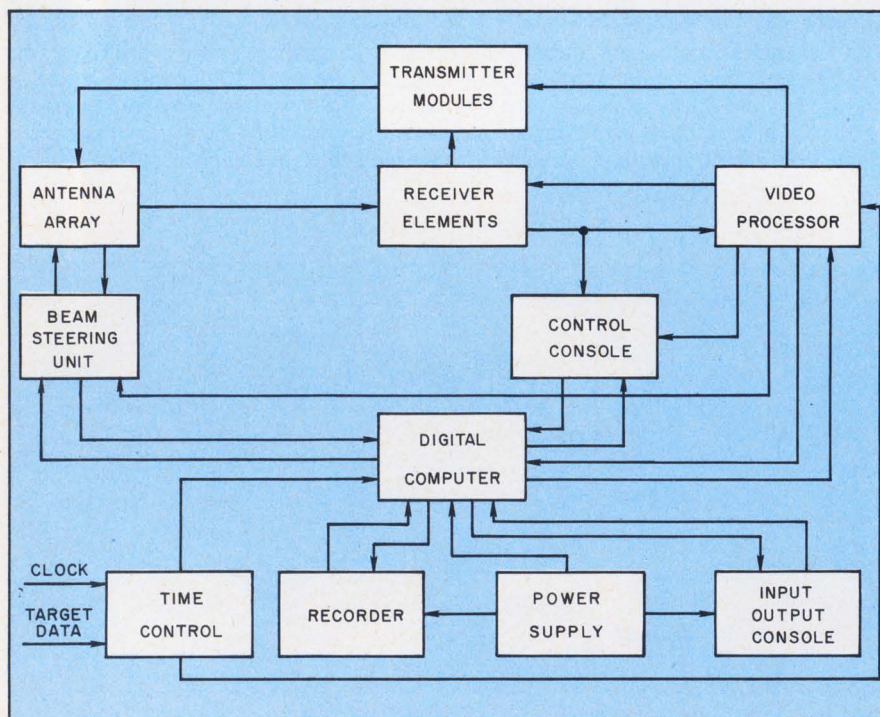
TRANSMITTER MODULES

ANTENNA ARRAY

RECEIVER ELEMENTS

VIDEO PROCESSOR

BEAM STEERING UNIT

CONTROL CONSOLE

DIGITAL COMPUTER

CLOCK

TARGET DATA

TIME CONTROL

RECORDER

POWER SUPPLY

INPUT OUTPUT CONSOLE